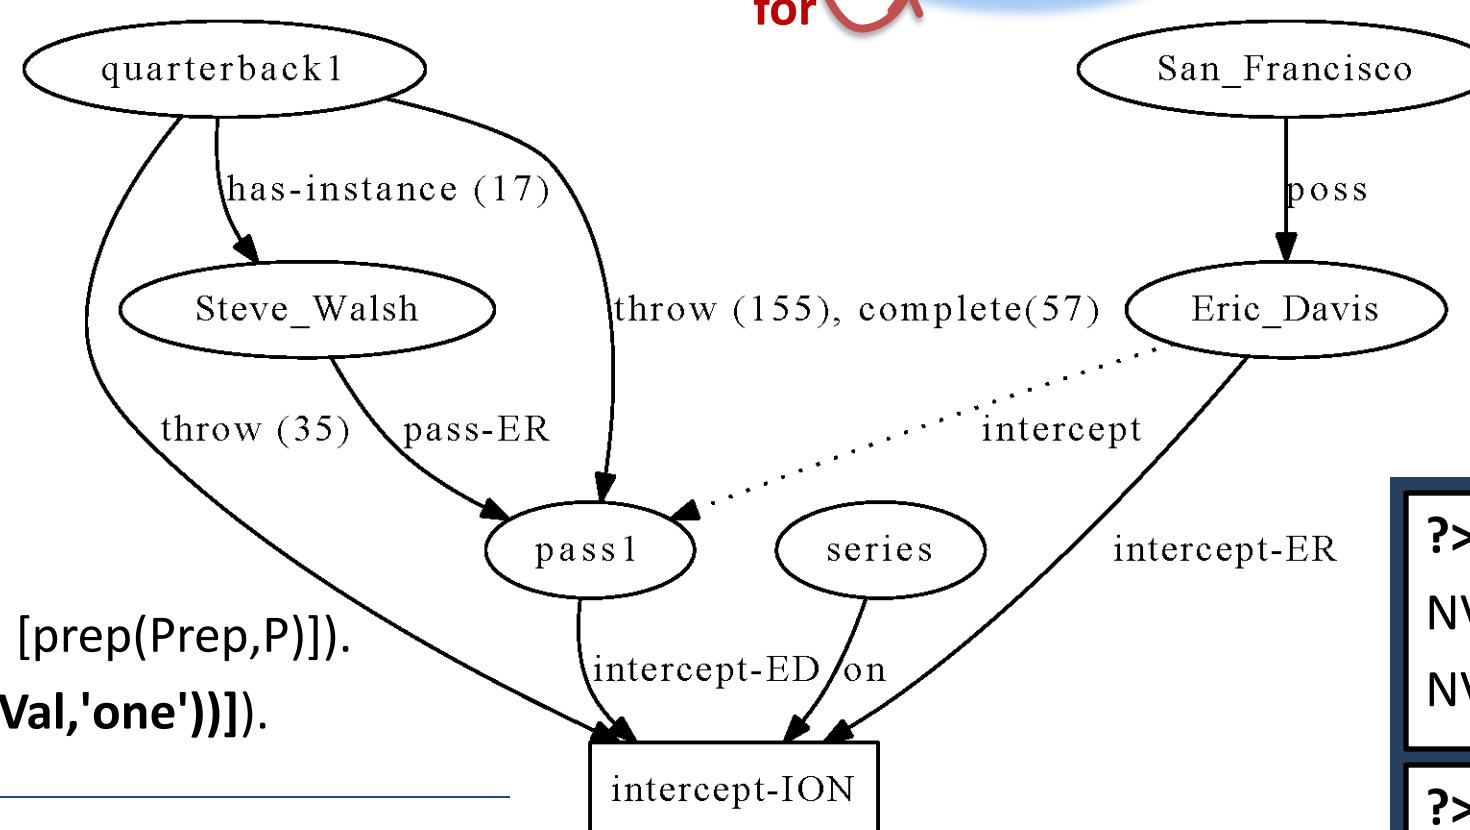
for

quarterback1

San_Francisco

has-instance (17)

poss

Steve_Walsh

throw (155), complete(57)

Eric_Davis

throw (35)

pass-ER

intercept

pass1

series

intercept-ER

[prep(Prep,P)]).

Val,'one'))]).

intercept-ED

on

intercept-ION

?>

NV

NV

?>